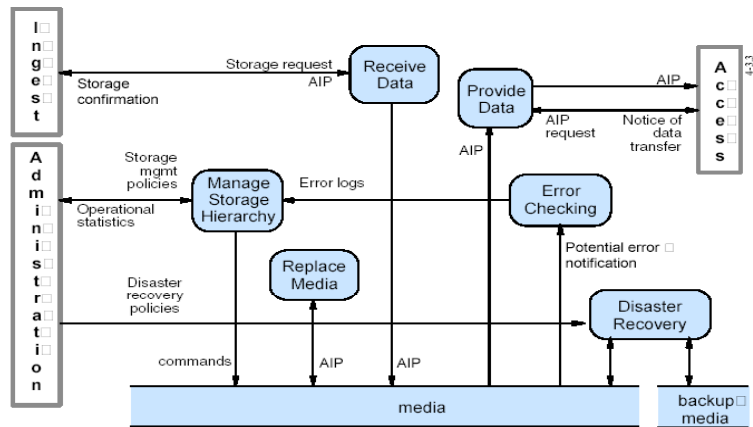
I□
n□
g□
e□
s□
t

Storage request
AIP
Storage confirmation

Receive Data

Provide Data

AIP

A
c
c□
e□
s
s

4-33

AIP request

Notice of data transfer

AIP

A
d
m
i□
n
i□
s
t□
r□
a
t□
i□
o
n

Storage mgmt policies

Operational statistics

Manage Storage Hierarchy

Error logs

Error Checking

Potential error □ notification

Replace Media

Disaster recovery policies

Disaster Recovery

commands

AIP

AIP

media

backup□ media